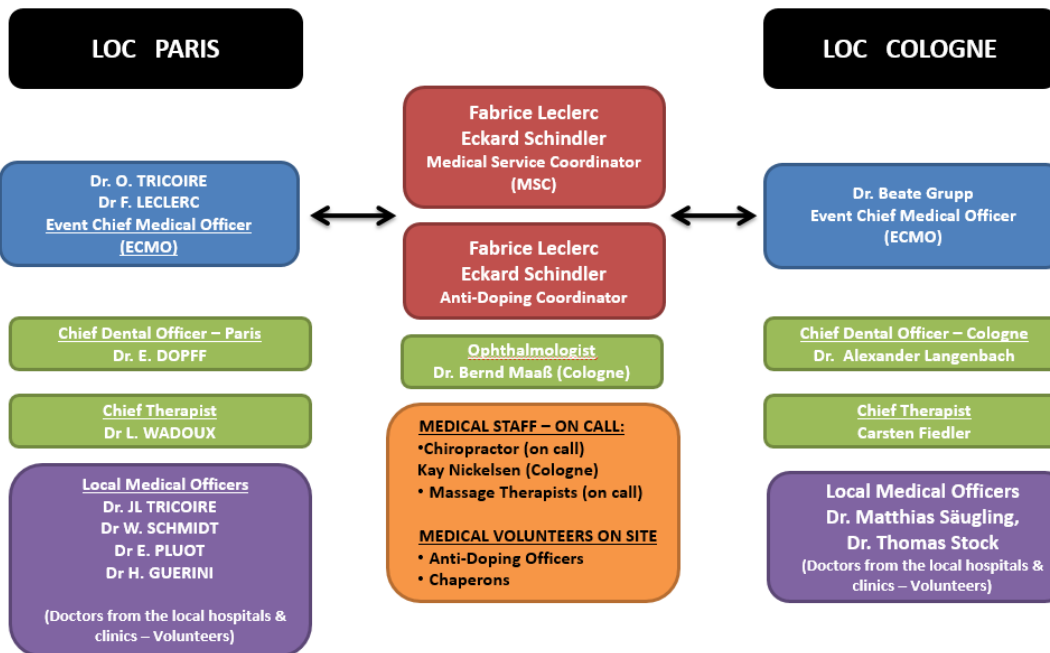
LOC PARIS

Fabrice Leclerc
Eckard Schindler
Medical Service Coordinator
(MSC)

LOC COLOGNE

Dr. O. TRICOIRE
Dr F. LECLERC
Event Chief Medical Officer
(ECMO)

Fabrice Leclerc
Eckard Schindler
Anti-Doping Coordinator

Dr. Beate Grupp
Event Chief Medical Officer
(ECMO)

Chief Dental Officer – Paris
Dr. E. DOPFF

Ophthalmologist
Dr. Bernd Maaß (Cologne)

Chief Dental Officer – Cologne
Dr. Alexander Langenbach

Chief Therapist
Dr L. WADOUX

MEDICAL STAFF – ON CALL:
•Chiropractor (on call)
Kay Nickelsen (Cologne)
• Massage Therapists (on call)

MEDICAL VOLUNTEERS ON SITE
• Anti-Doping Officers
• Chaperons

Chief Therapist
Carsten Fiedler

Local Medical Officers
Dr. JL TRICOIRE
Dr W. SCHMIDT
Dr E. PLUOT
Dr H. GUERINI

(Doctors from the local hospitals & clinics – Volunteers)

Local Medical Officers
Dr. Matthias Säugling,
Dr. Thomas Stock
(Doctors from the local hospitals & clinics – Volunteers)